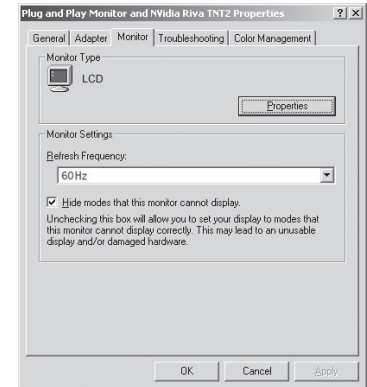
Plug and Play Monitor and NVidia Riva TNT2 Properties

? X

General | Adapter | Monitor | Troubleshooting | Color Management

Monitor Type

LCD

Properties

Monitor Settings

Refresh Frequency:

60Hz

Hide modes that this monitor cannot display.

Unchecking this box will allow you to set your display to modes that this monitor cannot display correctly. This may lead to an unusable display and/or damaged hardware.

OK | Cancel | Apply